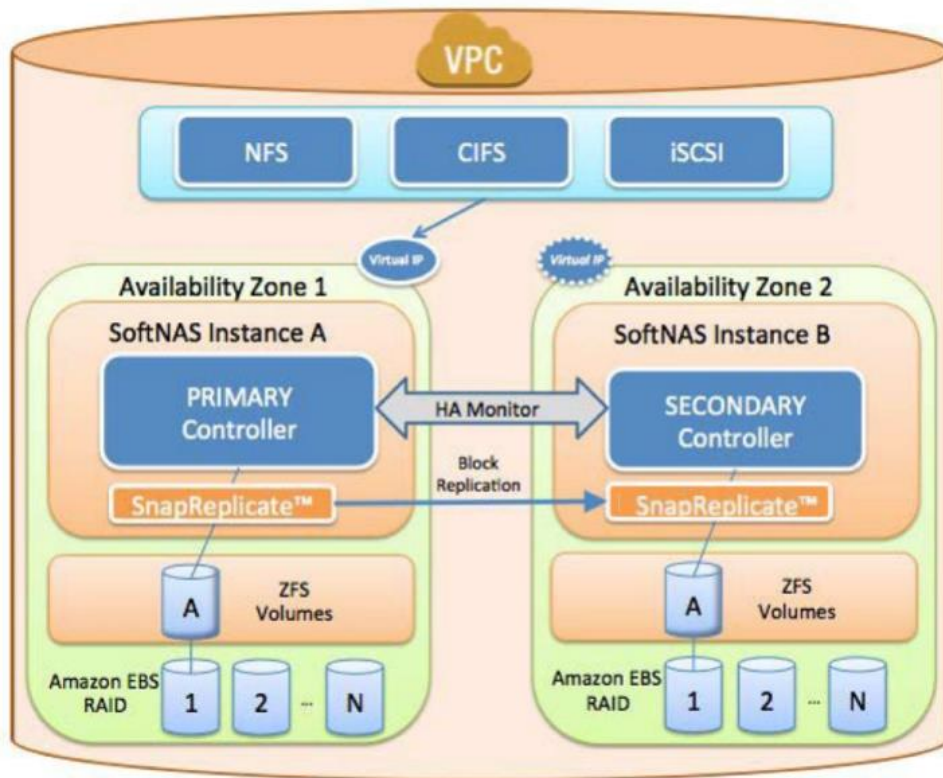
VPC

NFS

CIFS

iSCSI

Virtual IP

Virtual IP

Availability Zone 1

SoftNAS Instance A

PRIMARY Controller

SnapReplicate™

A

ZFS Volumes

Amazon EBS RAID

1

2

...

N

HA Monitor

Block Replication

Availability Zone 2

SoftNAS Instance B

SECONDARY Controller

SnapReplicate™

A

ZFS Volumes

Amazon EBS RAID

1

2

...

N